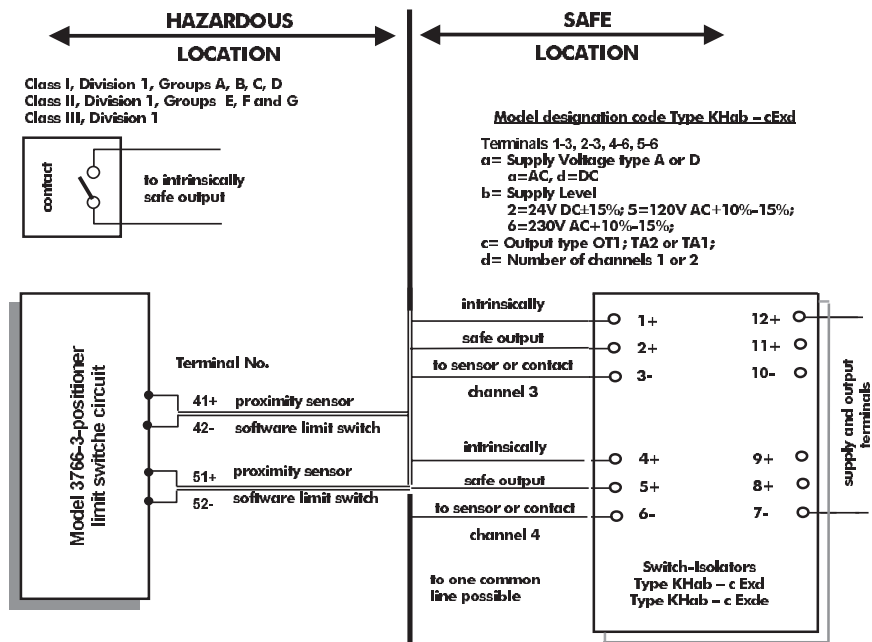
HAZARDOUS
LOCATION

SAFE
LOCATION

Class I, Division 1, Groups A, B, C, D
Class II, Division 1, Groups E, F and G
Class III, Division 1

contact

to intrinsically safe output

Model designation code Type KHab – cExd

Terminals 1-3, 2-3, 4-6, 5-6
a= Supply Voltage type A or D
a=AC, d=DC
b= Supply Level
2=24V DC±15%; 5=120V AC+10%-15%;
6=230V AC+10%-15%;
c= Output type OT1; TA2 or TA1;
d= Number of channels 1 or 2

Model 3766-3-positioner limit switche circuit

Terminal No.

41+ proximity sensor
42- software limit switch
51+ proximity sensor
52- software limit switch

intrinsically
safe output
to sensor or contact
channel 3

intrinsically
safe output
to sensor or contact
channel 4

to one common line possible

1+
2+
3-
4+
5+
6-

12+
11+
10-
9+
8+
7-

supply and output terminals

Switch-Isolators
Type KHab – c Exd
Type KHab – c Exde